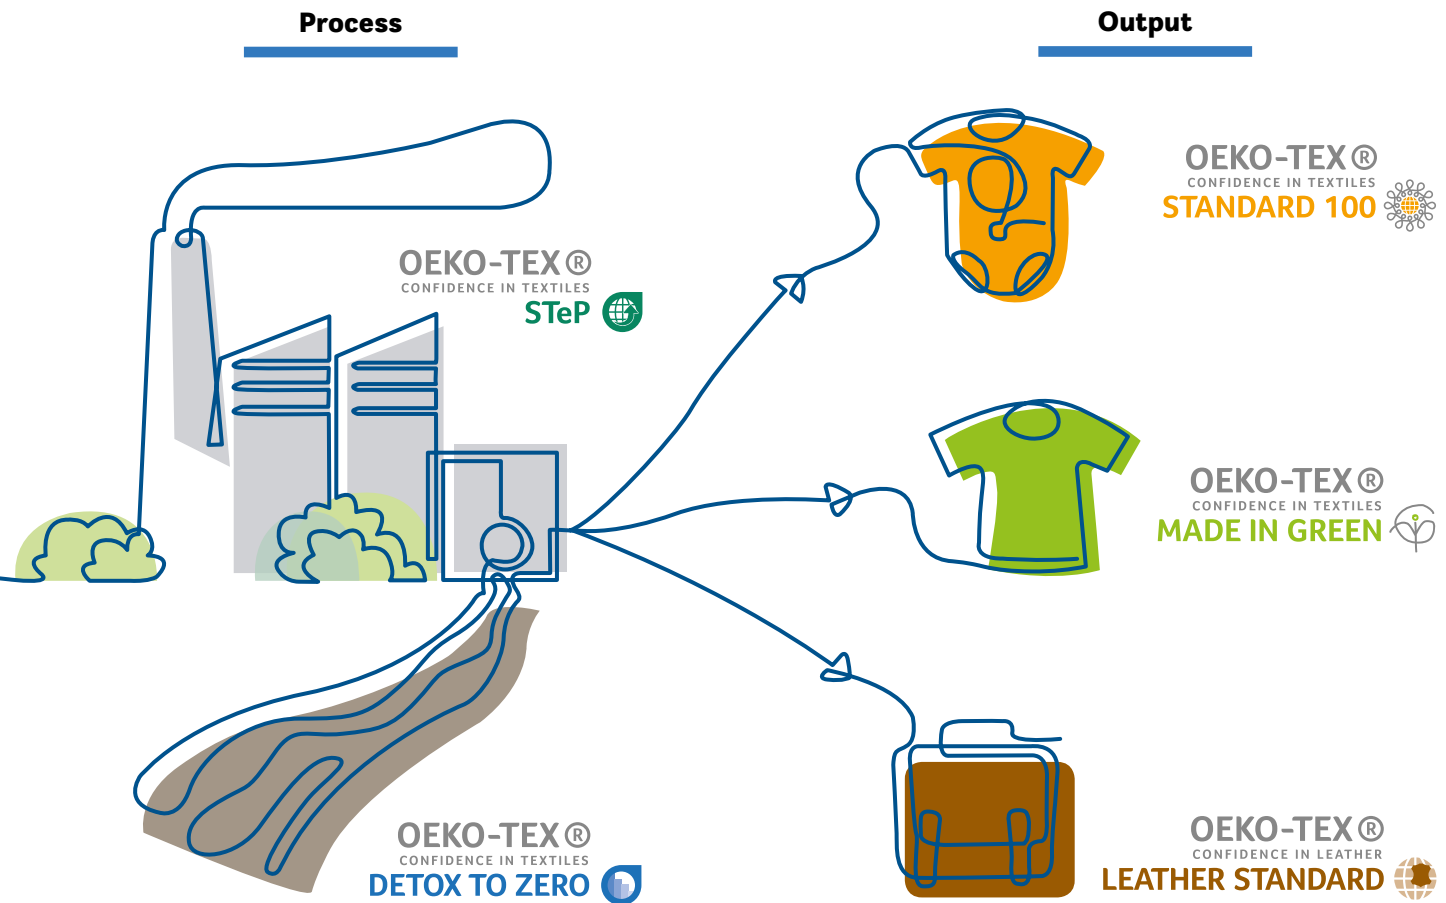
Process

Output

OEKO-TEX®
CONFIDENCE IN TEXTILES
STANDARD 100

OEKO-TEX®
CONFIDENCE IN TEXTILES
STeP

OEKO-TEX®
CONFIDENCE IN TEXTILES
MADE IN GREEN

OEKO-TEX®
CONFIDENCE IN TEXTILES
DETOX TO ZERO

OEKO-TEX®
CONFIDENCE IN LEATHER
LEATHER STANDARD